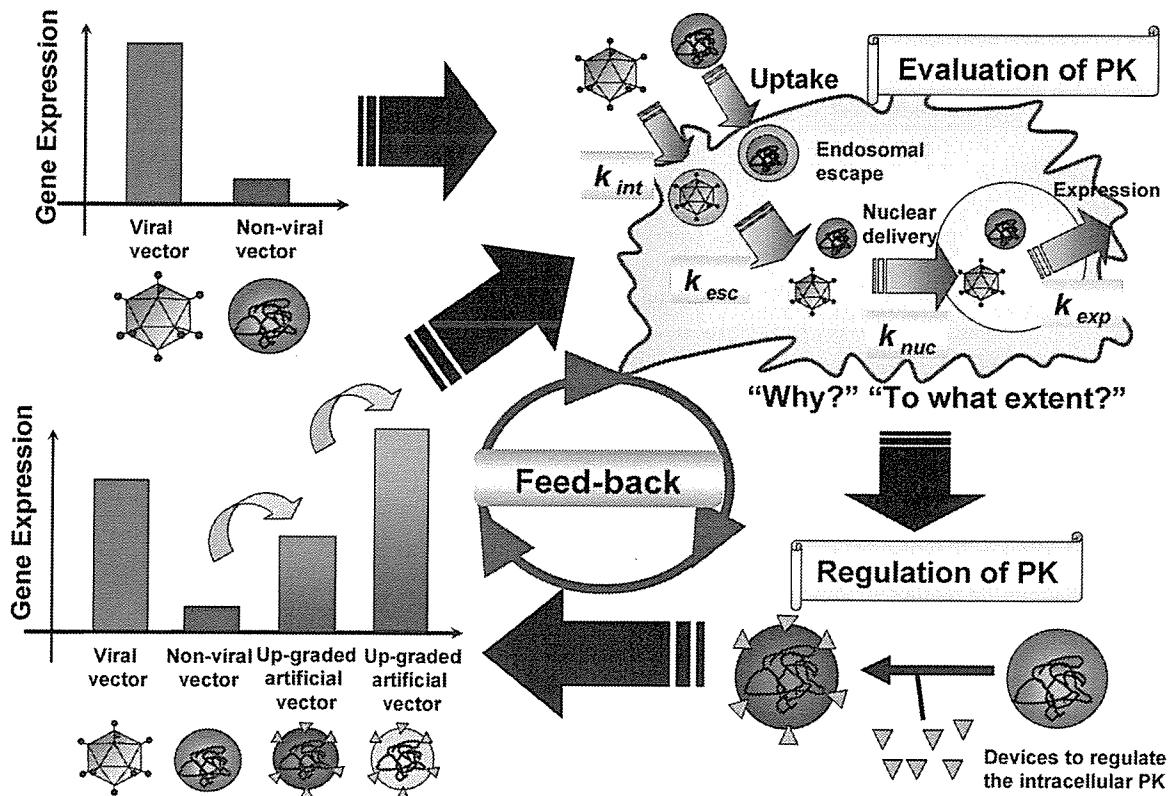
Gene Expression

Viral vector

Non-viral vector

Uptake

Evaluation of PK

Endosomal escape

$k_{int}$

Expression

Nuclear delivery

$k_{esc}$

$k_{exp}$

$k_{nuc}$

"Why?" "To what extent?"

Gene Expression

Feed-back

Viral vector

Non-viral vector

Up-graded artificial vector

Up-graded artificial vector

Regulation of PK

Devices to regulate the intracellular PK